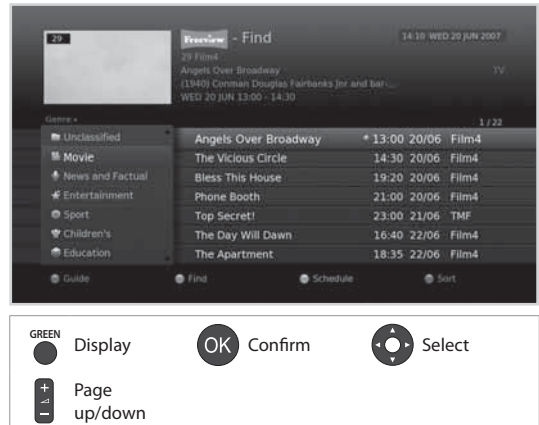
29

Freeview - Find

14:10 WED 20 JUN 2007

29 Film4
Angels Over Broadway
(1940) Conman Douglas Fairbanks Jnr and bar-...
WED 20 JUN 13:00 - 14:30

TV

Genre

1 / 22

Unclassified
Movie
News and Factual
Entertainment
Sport
Children's
Education

| | | | |
|---|---|---|---|
| Angels Over Broadway | 13:00 | 20/06 | Film4 |
| The Vicious Circle | 14:30 | 20/06 | Film4 |
| Bless This House | 19:20 | 20/06 | Film4 |
| Phone Booth | 21:00 | 20/06 | Film4 |
| Top Secret! | 23:00 | 21/06 | TMF |
| The Day Will Dawn | 16:40 | 22/06 | Film4 |
| The Apartment | 18:35 | 22/06 | Film4 |

Guide  Find  Schedule  Sort

GREEN Display

OK Confirm

Select

+ – Page up/down